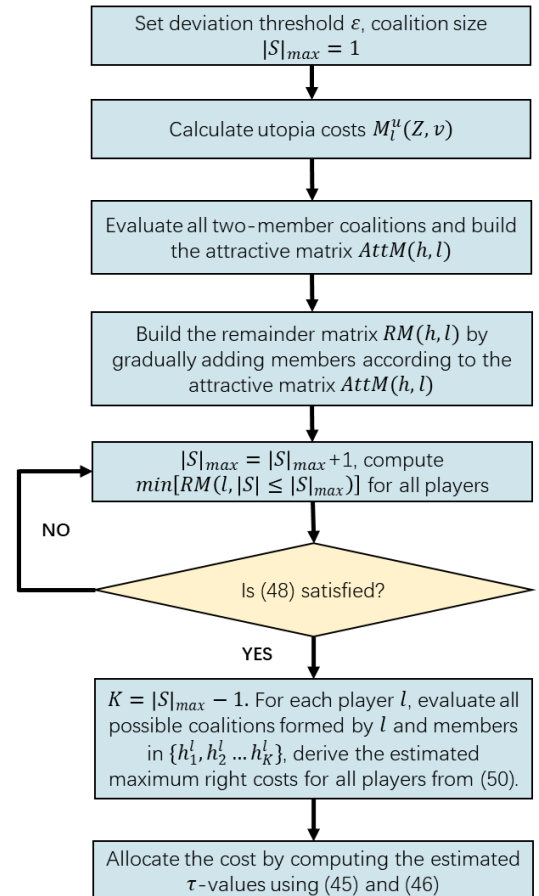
Set deviation threshold $\varepsilon$, coalition size $|S|_{max} = 1$

Calculate utopia costs $M_l^u(Z, v)$

Evaluate all two-member coalitions and build the attractive matrix $AttM(h, l)$

Build the remainder matrix $RM(h, l)$ by gradually adding members according to the attractive matrix $AttM(h, l)$

$|S|_{max} = |S|_{max}+1$, compute $min[RM(l, |S| \leq |S|_{max})]$ for all players

NO

Is (48) satisfied?

YES

$K = |S|_{max} - 1$. For each player $l$, evaluate all possible coalitions formed by $l$ and members in $\{h_1^l, h_2^l \dots h_K^l\}$, derive the estimated maximum right costs for all players from (50).

Allocate the cost by computing the estimated $\tau$-values using (45) and (46)